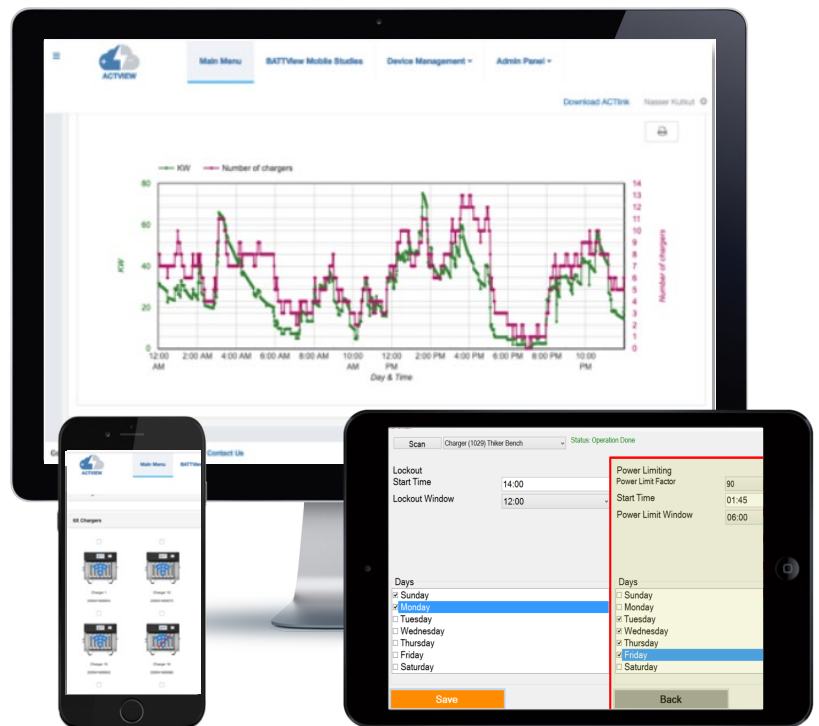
ACTVIEW

Main Menu | BATTView Mobile Studies | Device Management ▾ | Admin Panel ▾

Download ACTlink | Nasser Kutkut

— KW — Number of chargers

80
60
40
20
0

14
13
12
11
10
9
8
7
6
5
4
3
2
1
0

KW

Number of chargers

12:00 AM | 2:00 AM | 4:00 AM | 6:00 AM | 8:00 AM | 10:00 AM | 12:00 PM | 2:00 PM | 4:00 PM | 6:00 PM | 8:00 PM | 10:00 PM

Day & Time

Contact Us

ACTVIEW

Main Menu | BATTView

IX Chargers

Charger 1
Charger 12
Charger 13
Charger 14

Scan | Charger (1029) Thiker Bench | Status: Operation Done

Lockout
Start Time | 14:00
Lockout Window | 12:00

Days
☑ Sunday
☑ Monday
☐ Tuesday
☐ Wednesday
☐ Thursday
☐ Friday
☐ Saturday

Save

Power Limiting
Power Limit Factor | 90
Start Time | 01:45
Power Limit Window | 06:00

Days
☐ Sunday
☐ Monday
☑ Tuesday
☑ Wednesday
☑ Thursday
☑ Friday
☐ Saturday

Back